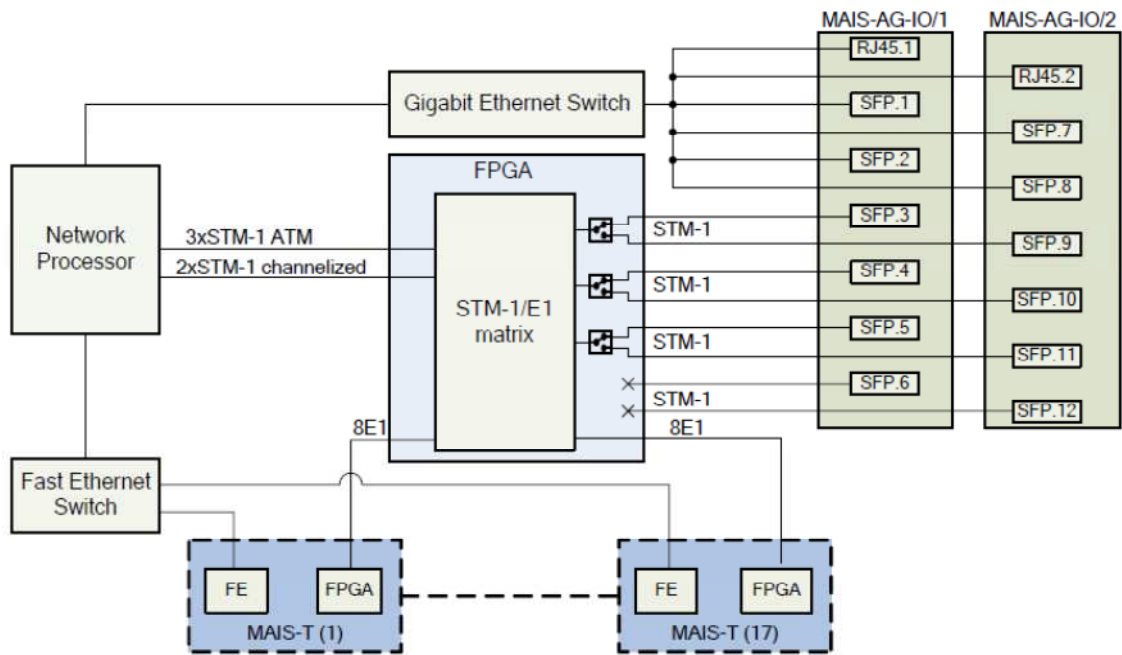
MAIS-AG-IO/1
MAIS-AG-IO/2
RJ45.1
RJ45.2
Gigabit Ethernet Switch
SFP.1
SFP.7
SFP.2
SFP.8
FPGA
SFP.3
Network Processor
3xSTM-1 ATM
STM-1
SFP.9
2xSTM-1 channelized
SFP.4
STM-1/E1 matrix
STM-1
SFP.10
SFP.5
STM-1
SFP.11
SFP.6
STM-1
SFP.12
8E1
8E1
Fast Ethernet Switch
FE
FPGA
MAIS-T (1)
FE
FPGA
MAIS-T (17)